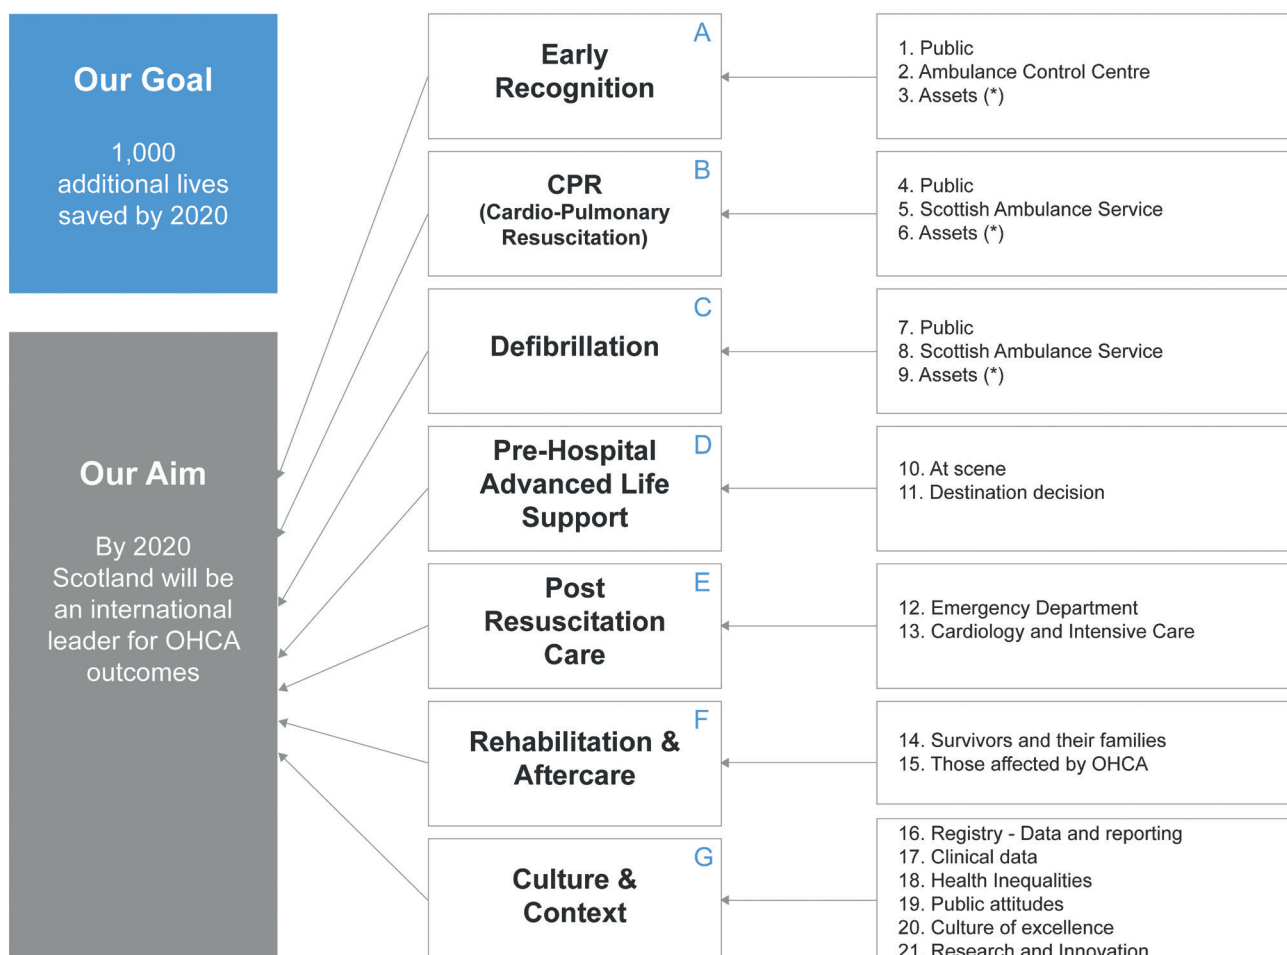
Our Goal

1,000 additional lives saved by 2020

Our Aim

By 2020 Scotland will be an international leader for OHCA outcomes

A
Early Recognition

1. Public
2. Ambulance Control Centre
3. Assets (*)

B
CPR
(Cardio-Pulmonary Resuscitation)

4. Public
5. Scottish Ambulance Service
6. Assets (*)

C
Defibrillation

7. Public
8. Scottish Ambulance Service
9. Assets (*)

D
Pre-Hospital Advanced Life Support

10. At scene
11. Destination decision

E
Post Resuscitation Care

12. Emergency Department
13. Cardiology and Intensive Care

F
Rehabilitation & Aftercare

14. Survivors and their families
15. Those affected by OHCA

G
Culture & Context

16. Registry - Data and reporting
17. Clinical data
18. Health Inequalities
19. Public attitudes
20. Culture of excellence
21. Research and Innovation